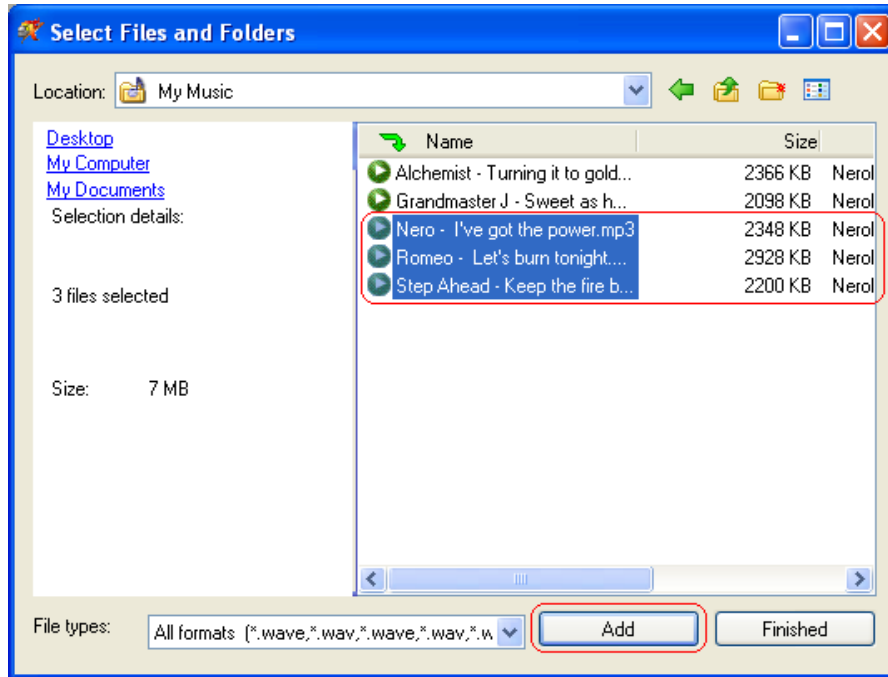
Select Files and Folders

Location: My Music

Desktop
My Computer
My Documents
Selection details:

3 files selected

Size: 7 MB

| Name | Size | |
|---|---|---|
| Alchemist - Turning it to gold... | 2366 KB | Nerol |
| Grandmaster J - Sweet as h... | 2098 KB | Nerol |
| Nero - I've got the power.mp3 | 2348 KB | Nerol |
| Romeo - Let's burn tonight.... | 2928 KB | Nerol |
| Step Ahead - Keep the fire b... | 2200 KB | Nerol |

File types: All formats (*.wave,*.wav,*.wave,*.wav,*.w

Add

Finished